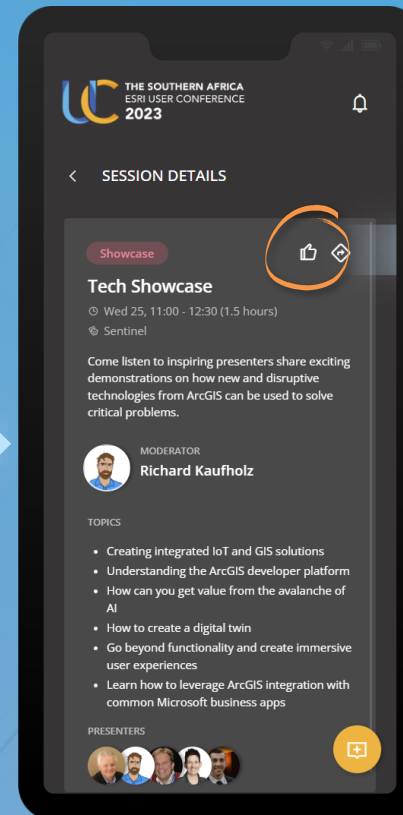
UC THE SOUTHERN AFRICA ESRI USER CONFERENCE 2023

SESSION DETAILS

Showcase

Tech Showcase

Wed 25, 11:00 - 12:30 (1.5 hours)

Sentinel

Come listen to inspiring presenters share exciting demonstrations on how new and disruptive technologies from ArcGIS can be used to solve critical problems.

MODERATOR

Richard Kaufholz

TOPICS

- Creating integrated IoT and GIS solutions
- Understanding the ArcGIS developer platform
- How can you get value from the avalanche of AI
- How to create a digital twin
- Go beyond functionality and create immersive user experiences
- Learn how to leverage ArcGIS integration with common Microsoft business apps

PRESENTERS